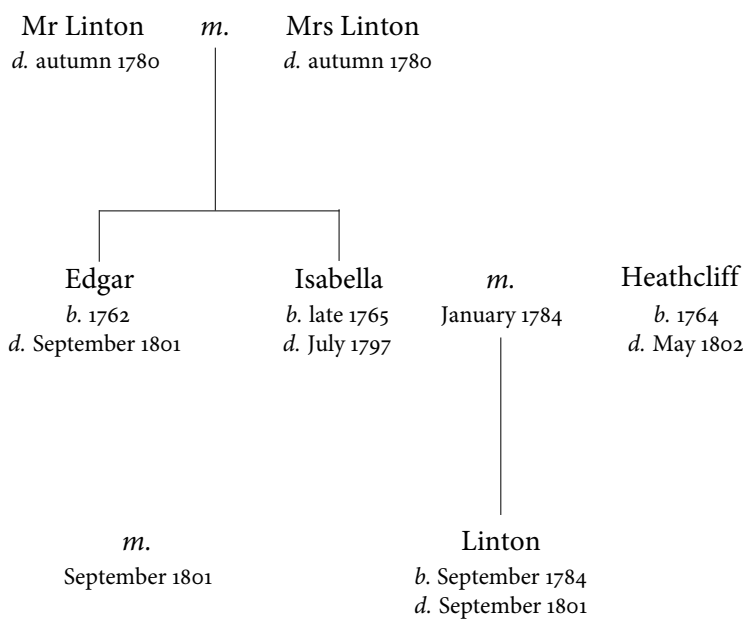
Mr Linton *d.* autumn 1780

*m.*

Mrs Linton *d.* autumn 1780

Edgar *b.* 1762 *d.* September 1801

Isabella *b.* late 1765 *d.* July 1797

*m.* January 1784

Heathcliff *b.* 1764 *d.* May 1802

*m.* September 1801

Linton *b.* September 1784 *d.* September 1801